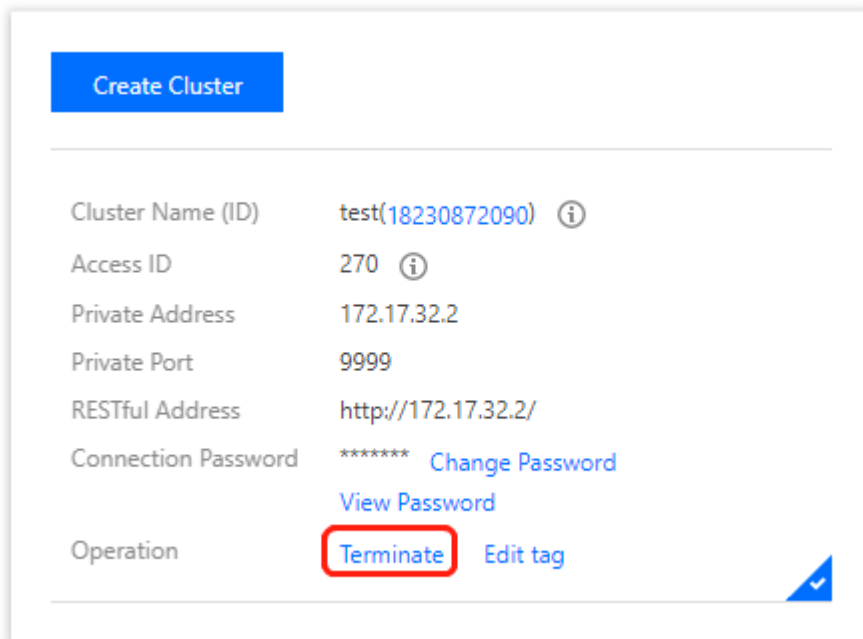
Create Cluster

| | |
|---|---|
| Cluster Name (ID) | test(18230872090) |
| Access ID | 270 |
| Private Address | 172.17.32.2 |
| Private Port | 9999 |
| RESTful Address | http://172.17.32.2/ |
| Connection Password | ******* Change Password View Password |
| Operation | Terminate Edit tag |